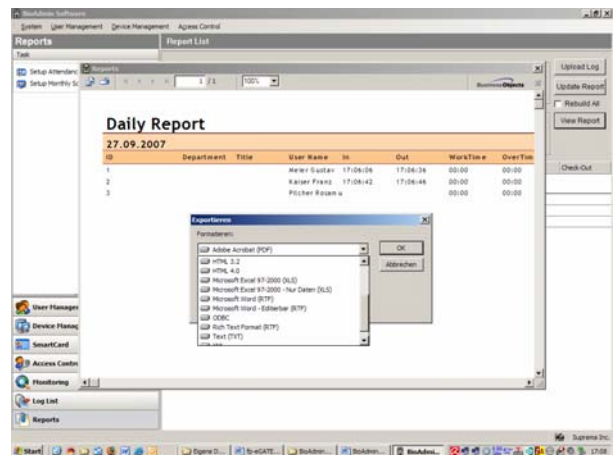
BioAdmin Software

System User Management Device Management Access Control

Reports

Report List

Task

Setup Attendanc

Setup Monthly Sc

Reports

1 / 1

100%

Business Objects

Upload Log

Update Report

Rebuild All

View Report

Check-Out

Daily Report

27.09.2007

| ID | Department | Title | User Name | In | Out | WorkTime | OverTim |
|---|---|---|---|---|---|---|---|
| 1 | | | Meier Gustav | 17:06:06 | 17:06:36 | 00:00 | 00:00 |
| 2 | | | Kaiser Franz | 17:06:42 | 17:06:46 | 00:00 | 00:00 |
| 3 | | | Pilcher Rosamu | | | 00:00 | 00:00 |

Exportieren

Formatieren:

Adobe Acrobat (PDF)

OK

Abbrechen

HTML 3.2

HTML 4.0

Microsoft Excel 97-2000 (XLS)

Microsoft Excel 97-2000 - Nur Daten (XLS)

Microsoft Word (RTF)

Microsoft Word - Editierbar (RTF)

ODBC

Rich Text Format (RTF)

Text (TXT)

User Manager

Device Manag

SmartCard

Access Contr

Monitoring

Log List

Reports

Suprema Inc.

Start

Eigene D...

BioAdmin...

BioAdmin...

BioAdmi...

17:08